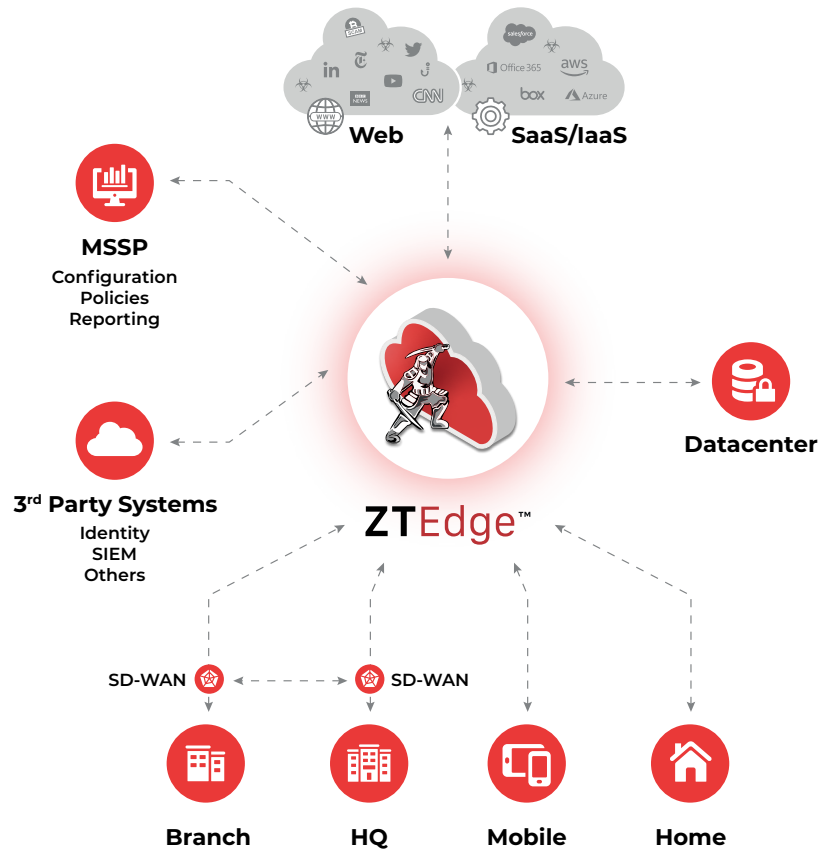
in
SCAM
BBC NEWS
CNN
www
Web

salesforce
Office 365
aws
box
Azure
SaaS/IaaS

MSSP
Configuration
Policies
Reporting

Datacenter

3rd Party Systems
Identity
SIEM
Others

ZTEdge™

SD-WAN
SD-WAN

Branch
HQ
Mobile
Home